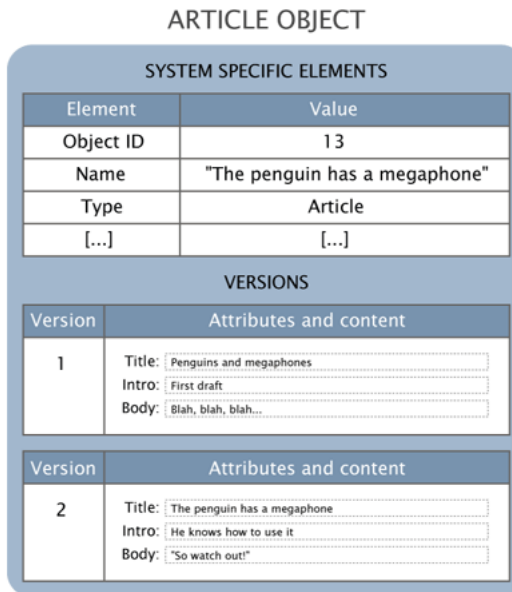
ARTICLE OBJECT

SYSTEM SPECIFIC ELEMENTS

| Element | Value |
|---|---|
| Object ID | 13 |
| Name | "The penguin has a megaphone" |
| Type | Article |
| [...] | [...] |

VERSIONS

| Version | Attributes and content |
|---|---|
| 1 | Title: Penguins and megaphones<br>Intro: First draft<br>Body: Blah, blah, blah... |

| Version | Attributes and content |
|---|---|
| 2 | Title: The penguin has a megaphone<br>Intro: He knows how to use it<br>Body: "So watch out!" |